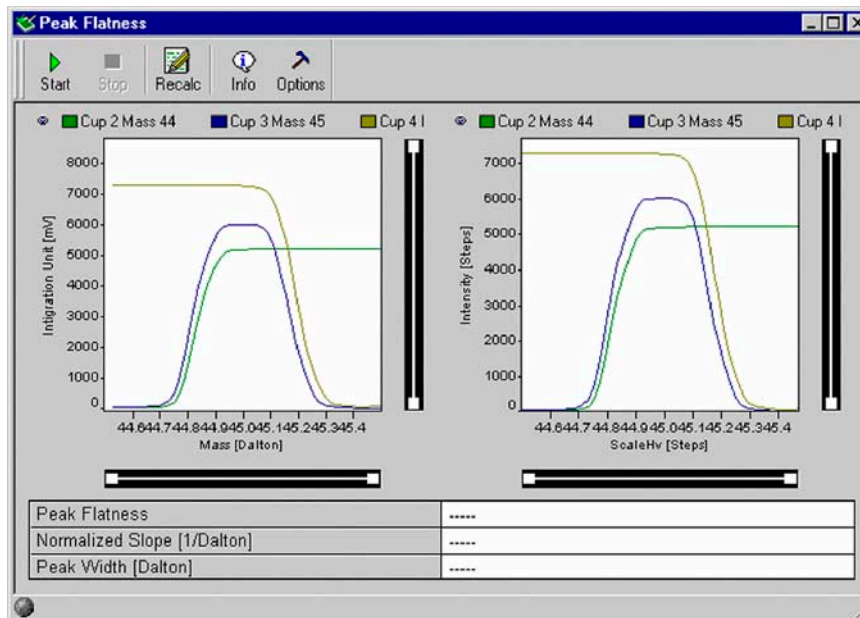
Peak Flatness

Start Stop Recalc Info Options

Cup 2 Mass 44 Cup 3 Mass 45 Cup 4 I

Intigration Unit [mV]

8000
7000
6000
5000
4000
3000
2000
1000
0

44.644.744.844.945.045.145.245.345.4
Mass [Dalton]

Cup 2 Mass 44 Cup 3 Mass 45 Cup 4 I

Intensity [Steps]

7000
6000
5000
4000
3000
2000
1000
0

44.644.744.844.945.045.145.245.345.4
ScaleHv [Steps]

| Peak Flatness | ----- |
|---|---|
| Normalized Slope [1/Dalton] | ----- |
| Peak Width [Dalton] | ----- |